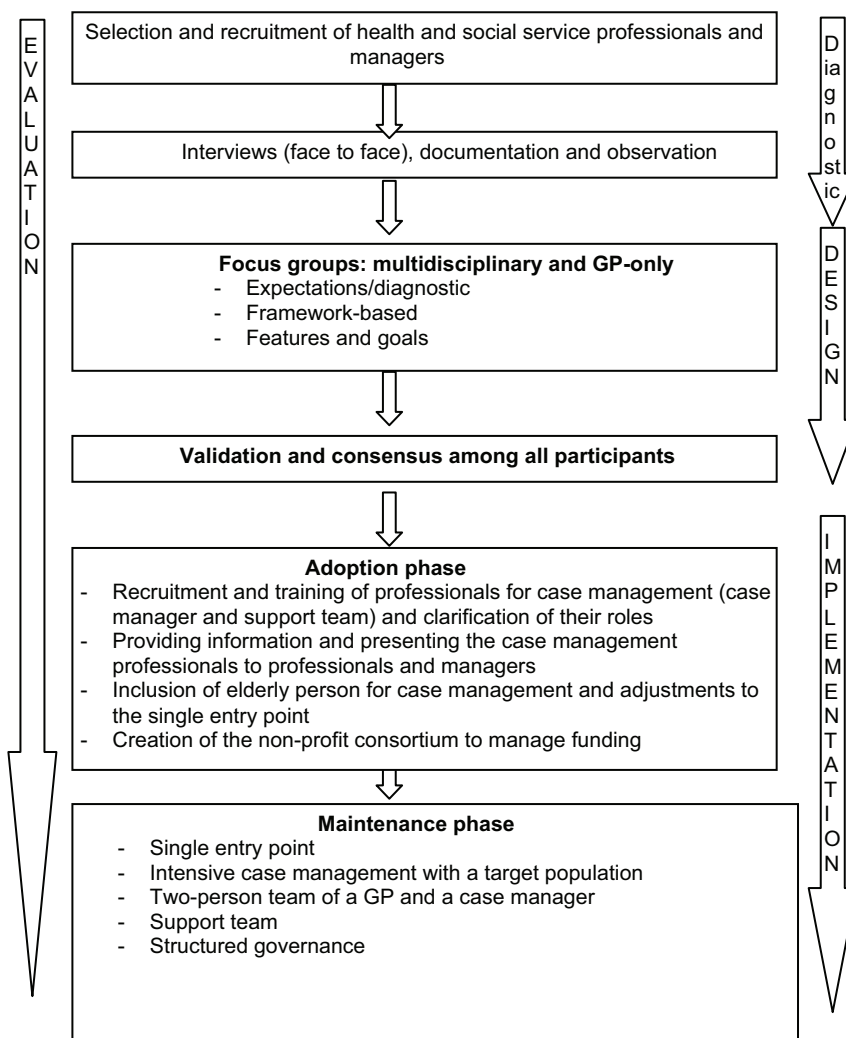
EVALUATION

Selection and recruitment of health and social service professionals and managers

Interviews (face to face), documentation and observation

Focus groups: multidisciplinary and GP-only
- Expectations/diagnostic
- Framework-based
- Features and goals

Validation and consensus among all participants

Adoption phase
- Recruitment and training of professionals for case management (case manager and support team) and clarification of their roles
- Providing information and presenting the case management professionals to professionals and managers
- Inclusion of elderly person for case management and adjustments to the single entry point
- Creation of the non-profit consortium to manage funding

Maintenance phase
- Single entry point
- Intensive case management with a target population
- Two-person team of a GP and a case manager
- Support team
- Structured governance

Diagnostic

DESIGN

IMPLEMENTATION